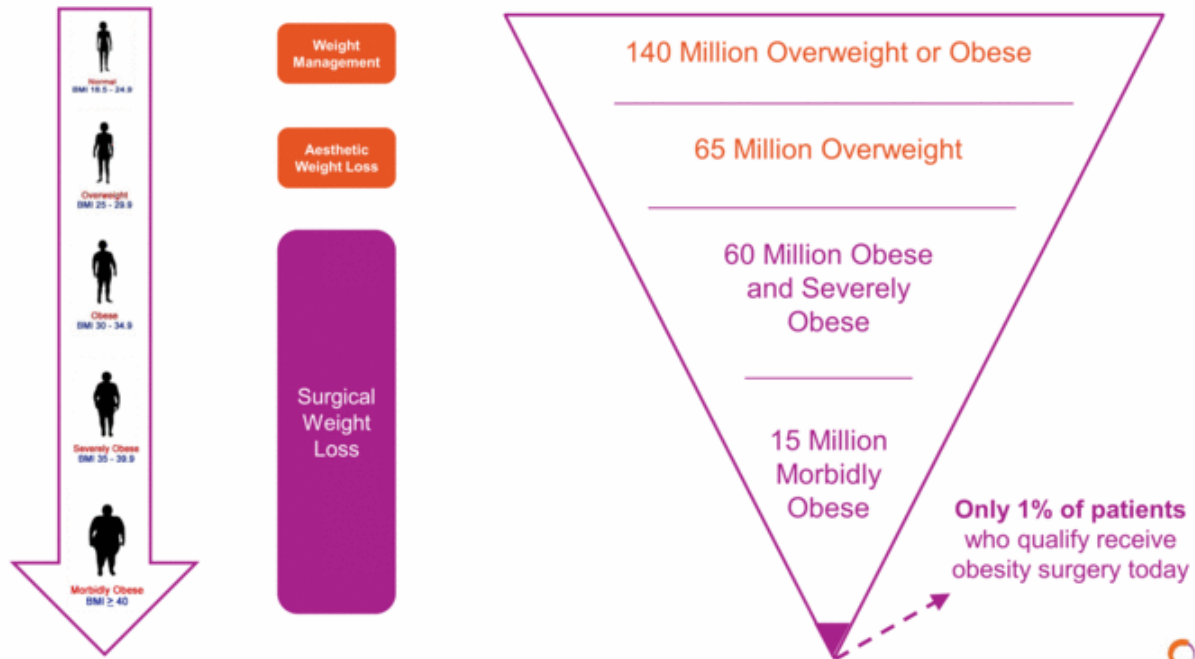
Normal
BMI 18.5 - 24.9

Overweight
BMI 25 - 29.9

Obese
BMI 30 - 34.9

Severely Obese
BMI 35 - 39.9

Morbidly Obese
BMI $\geq$ 40

Weight Management

Aesthetic Weight Loss

Surgical Weight Loss

140 Million Overweight or Obese

65 Million Overweight

60 Million Obese and Severely Obese

15 Million Morbidly Obese

Only 1% of patients who qualify receive obesity surgery today